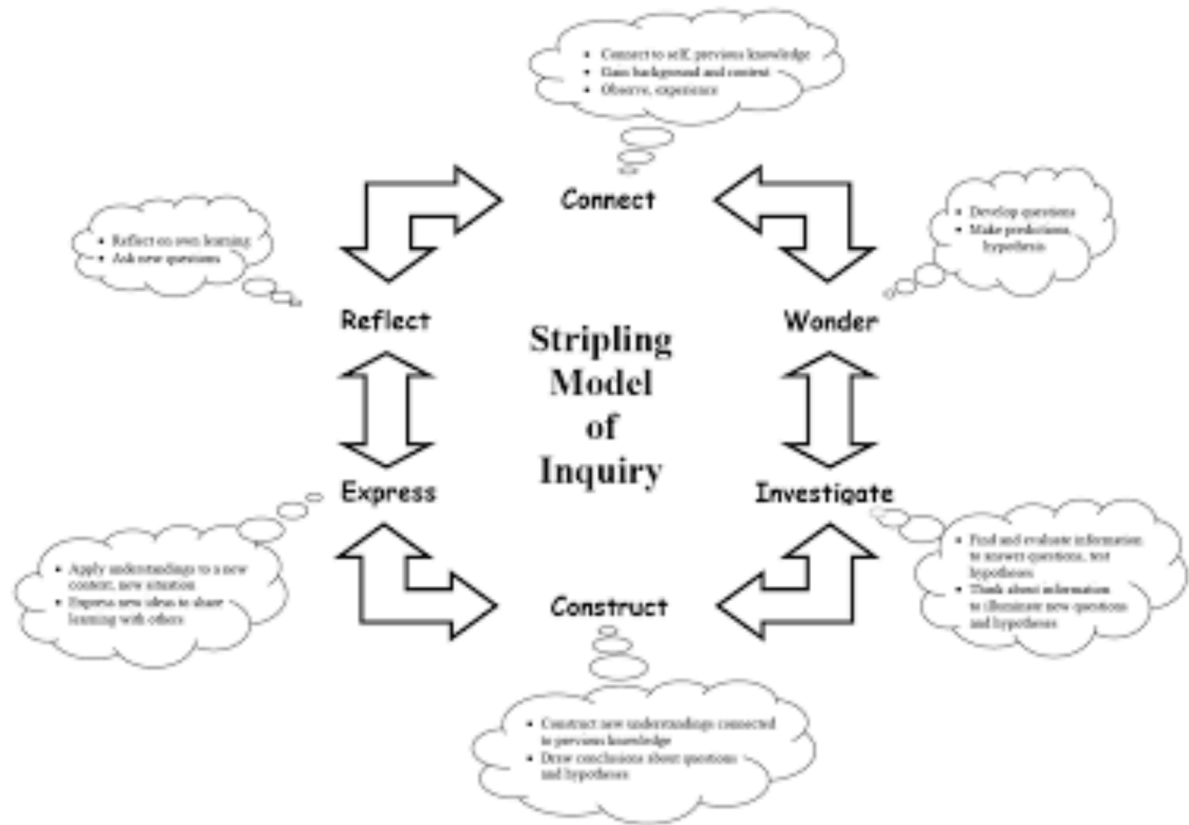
- Connect to self, previous knowledge
- Gain background and context
- Observe, experience

Connect

- Develop questions
- Make predictions, hypothesis

- Reflect on own learning
- Ask new questions

Reflect

Stripling Model of Inquiry

Wonder

Express

Investigate

- Apply understandings to a new context, new situation
- Express new ideas to share learning with others

- Find and evaluate information to answer questions, test hypotheses
- Think about information to illuminate new questions and hypotheses

Construct

- Construct new understandings connected to previous knowledge
- Draw conclusions about questions and hypotheses